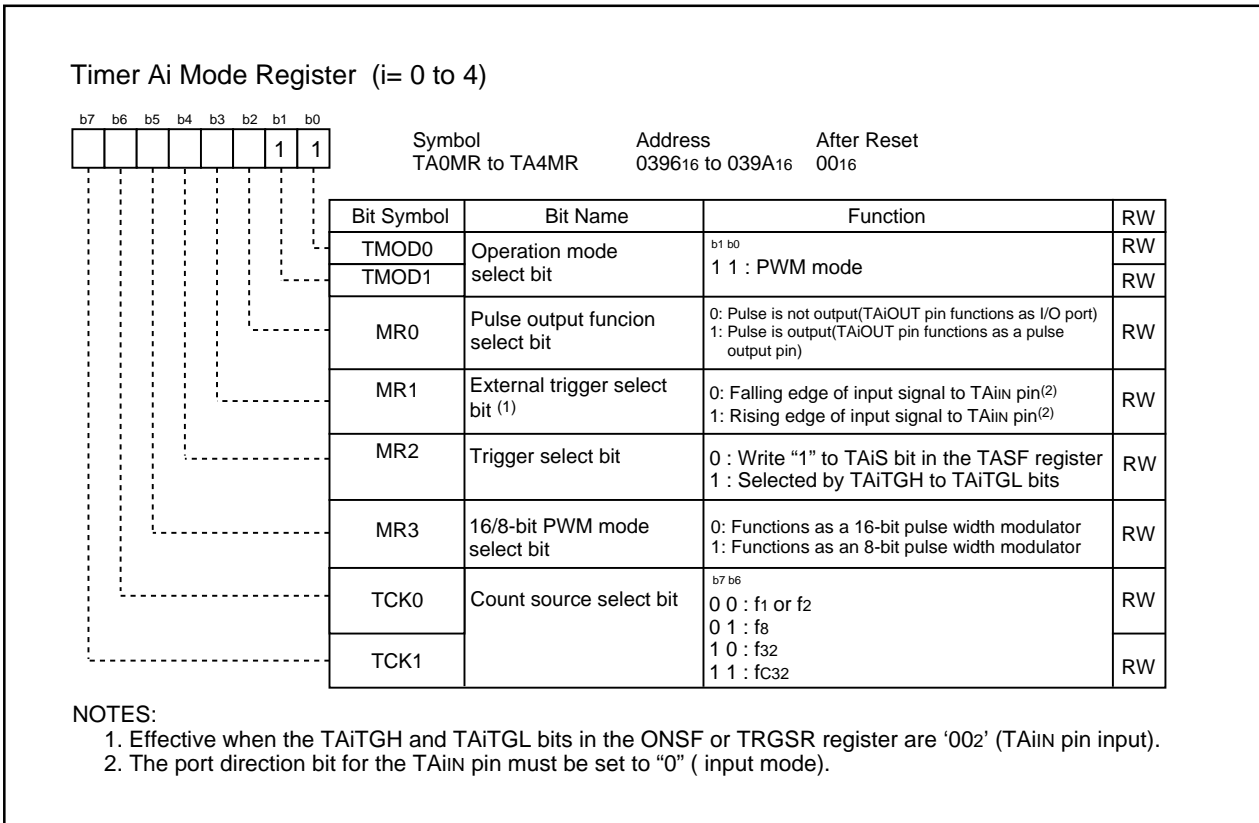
Timer Ai Mode Register (i= 0 to 4)

b7 b6 b5 b4 b3 b2 b1 b0
1 1

Symbol
TA0MR to TA4MR

Address
$039_{16}$ to $039A_{16}$

After Reset
$00_{16}$

| Bit Symbol | Bit Name | Function | RW |
|---|---|---|---|
| TMOD0 | Operation mode select bit | b1 b0<br>1 1 : PWM mode | RW |
| TMOD1 | | | RW |
| MR0 | Pulse output funcion select bit | 0: Pulse is not output(TAiOUT pin functions as I/O port)<br>1: Pulse is output(TAiOUT pin functions as a pulse output pin) | RW |
| MR1 | External trigger select bit $^{(1)}$ | 0: Falling edge of input signal to TAiIN pin$^{(2)}$<br>1: Rising edge of input signal to TAiIN pin$^{(2)}$ | RW |
| MR2 | Trigger select bit | 0 : Write "1" to TAiS bit in the TASF register<br>1 : Selected by TAiTGH to TAiTGL bits | RW |
| MR3 | 16/8-bit PWM mode select bit | 0: Functions as a 16-bit pulse width modulator<br>1: Functions as an 8-bit pulse width modulator | RW |
| TCK0 | Count source select bit | b7 b6<br>0 0 : $f_1$ or $f_2$<br>0 1 : $f_8$<br>1 0 : $f_{32}$<br>1 1 : $f_{C32}$ | RW |
| TCK1 | | | RW |

NOTES:
1. Effective when the TAiTGH and TAiTGL bits in the ONSF or TRGSR register are '$00_2$' (TAiIN pin input).
2. The port direction bit for the TAiIN pin must be set to "0" ( input mode).